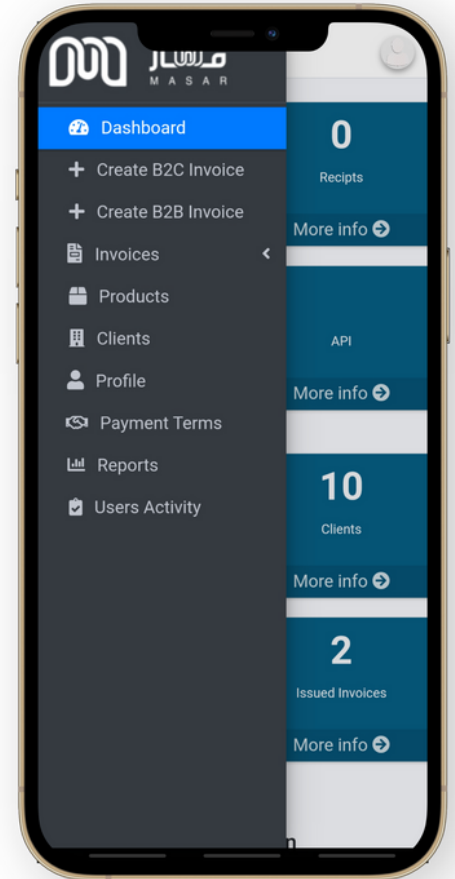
مسار
MASAR

Dashboard
Create B2C Invoice
Create B2B Invoice
Invoices
Products
Clients
Profile
Payment Terms
Reports
Users Activity

0
Recipts
More info

API
More info

10
Clients
More info

2
Issued Invoices
More info